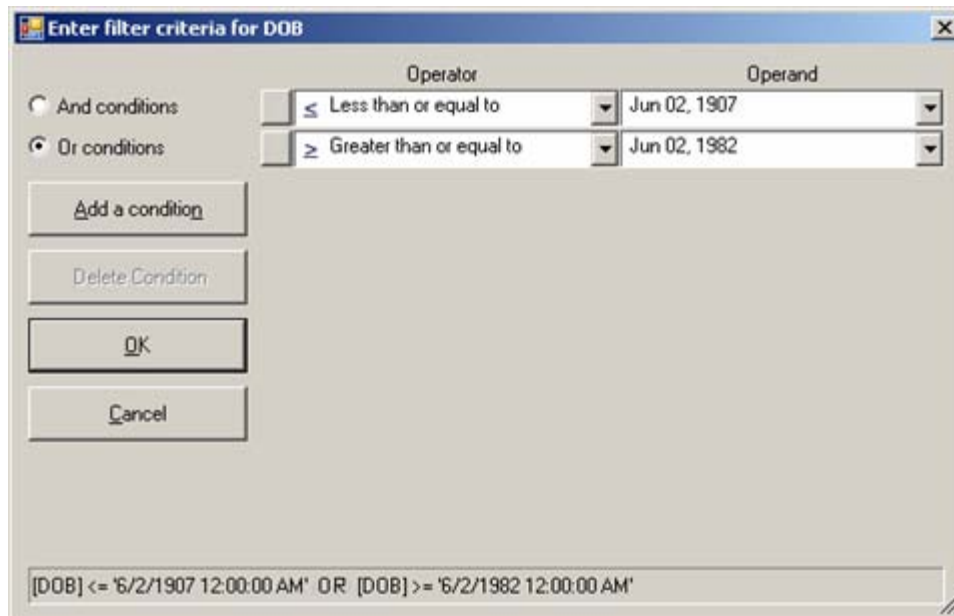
Enter filter criteria for DOB

And conditions
Or conditions

Add a condition
Delete Condition
OK
Cancel

| | Operator | Operand |
|---|---|---|
| | $\leq$ Less than or equal to | Jun 02, 1907 |
| | $\geq$ Greater than or equal to | Jun 02, 1982 |

[DOB] <= '6/2/1907 12:00:00 AM' OR [DOB] >= '6/2/1982 12:00:00 AM'